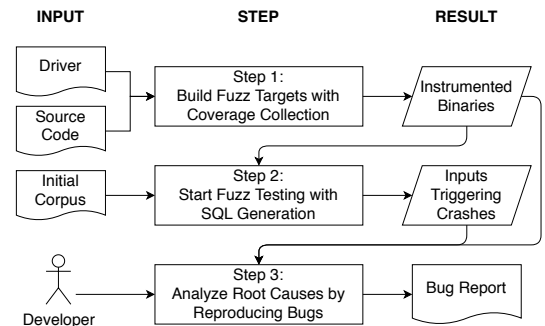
INPUT

STEP

RESULT

Driver

Source Code

Step 1: Build Fuzz Targets with Coverage Collection

Instrumented Binaries

Initial Corpus

Step 2: Start Fuzz Testing with SQL Generation

Inputs Triggering Crashes

Developer

Step 3: Analyze Root Causes by Reproducing Bugs

Bug Report